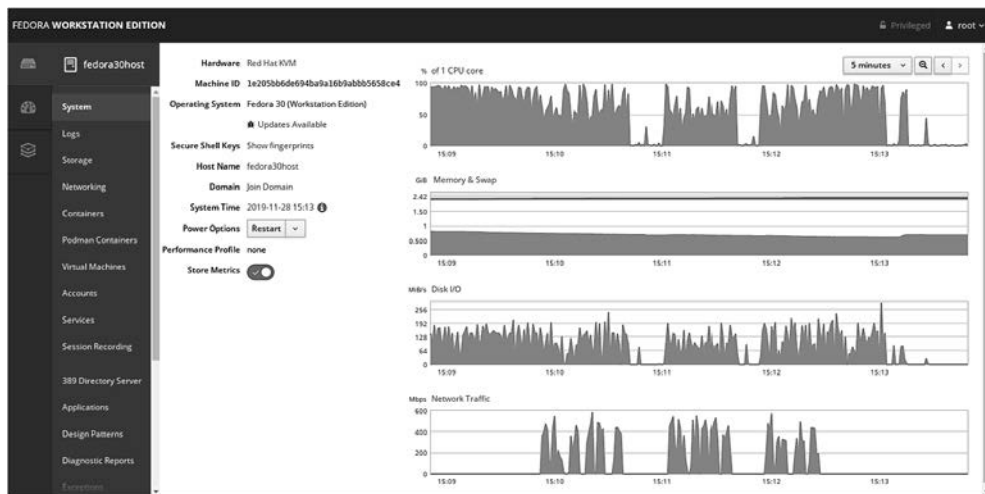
FEDORA WORKSTATION EDITION

Privileged root

fedora30host

System
Logs
Storage
Networking
Containers
Podman Containers
Virtual Machines
Accounts
Services
Session Recording
389 Directory Server
Applications
Design Patterns
Diagnostic Reports
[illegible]

Hardware Red Hat KVM
Machine ID 1e205bb6de694ba9a16b9abbb5658ce4
Operating System Fedora 30 (Workstation Edition)
Updates Available
Secure Shell Keys Show fingerprints
Host Name fedora30host
Domain Join Domain
System Time 2019-11-28 15:13
Power Options Restart
Performance Profile none
Store Metrics

5 minutes

% of 1 CPU core
100
50
0
15:09 15:10 15:11 15:12 15:13

GiB Memory & Swap
2.42
1.50
1
0.500
0
15:09 15:10 15:11 15:12 15:13

MiB/s Disk I/O
256
192
128
64
0
15:09 15:10 15:11 15:12 15:13

Mbps Network Traffic
600
400
200
0
15:09 15:10 15:11 15:12 15:13